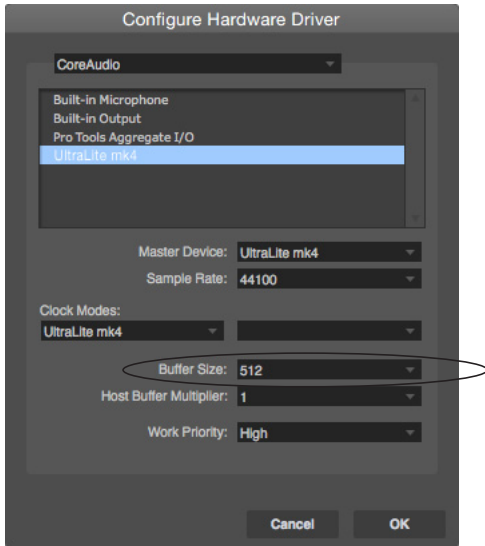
Configure Hardware Driver

CoreAudio

Built-in Microphone
Built-in Output
Pro Tools Aggregate I/O
UltraLite mk4

Master Device: UltraLite mk4
Sample Rate: 44100

Clock Modes:
UltraLite mk4

Buffer Size: 512
Host Buffer Multiplier: 1

Work Priority: High

Cancel
OK